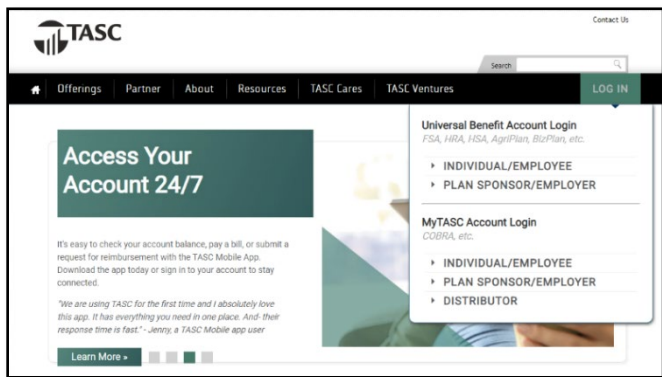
TASC

Contact Us

Search

Offerings | Partner | About | Resources | TASC Cares | TASC Ventures

LOG IN

Access Your Account 24/7

It's easy to check your account balance, pay a bill, or submit a request for reimbursement with the TASC Mobile App. Download the app today or sign in to your account to stay connected.

"We are using TASC for the first time and I absolutely love this app. It has everything you need in one place. And- their response time is fast." - Jenny, a TASC Mobile app user

Learn More »

Universal Benefit Account Login
FSA, HRA, HSA, AgriPlan, BizPlan, etc.

INDIVIDUAL/EMPLOYEE
PLAN SPONSOR/EMPLOYER

MyTASC Account Login
COBRA, etc.

INDIVIDUAL/EMPLOYEE
PLAN SPONSOR/EMPLOYER
DISTRIBUTOR